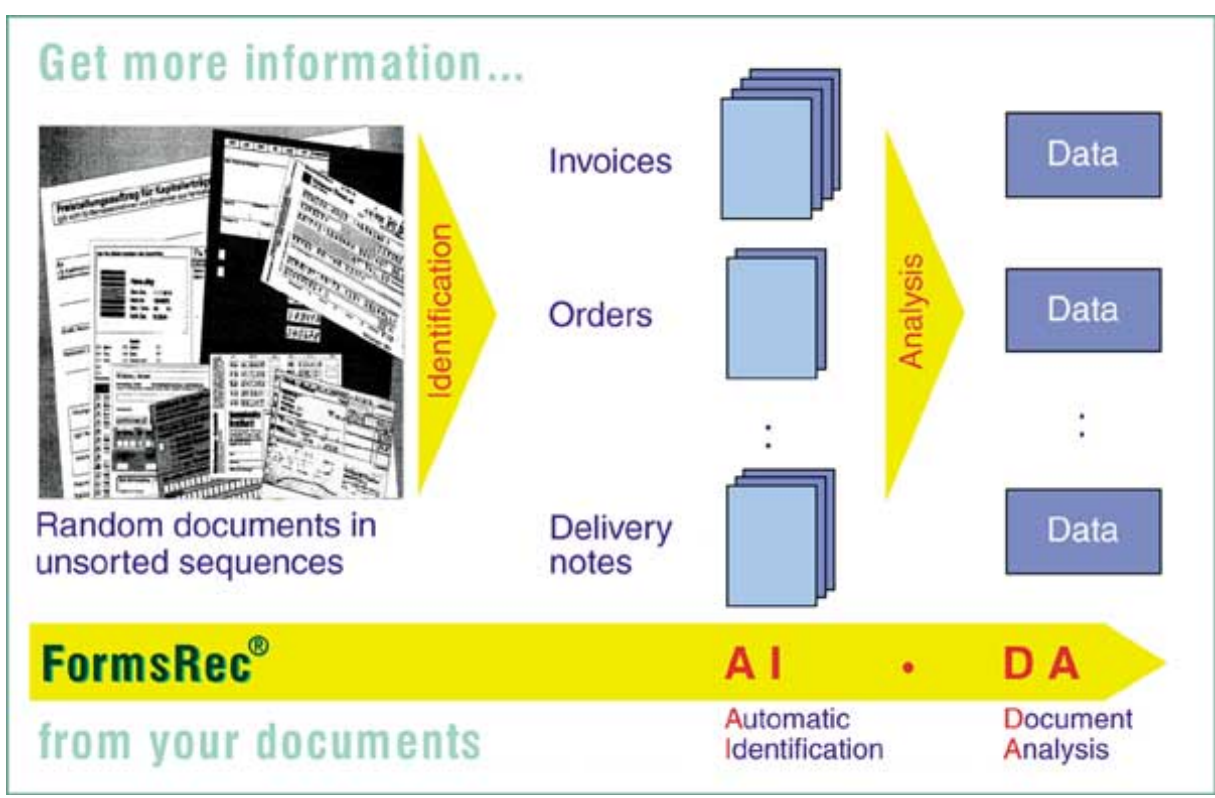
Get more information...

Identification

Invoices

Orders

:

Delivery notes

Analysis

Data

Data

:

Data

Random documents in unsorted sequences

FormsRec®

A I • D A

Automatic Identification

Document Analysis

from your documents